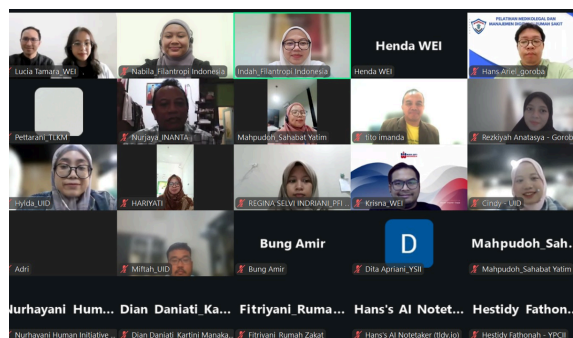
Lucia Tamara_WEI
Nabila_Filantropi Indonesia
Indah_Filantropi Indonesia
Henda WEI
Henda WEI
PELATIHAN MEDIKOLEGAL DAN MANAJEMEN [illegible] RUMAH SAKIT
Hans Alfiel_goroba
Pettarani_TLKM
Nurjaya_INANTA
Mahpudoh_Sahabat Yatim
tito imanda
Rezkiyah Anatasya - Gorob
Hylda_UID
HARIYATI
REGINA SELVI INDRIANI_PFI
Krisna_WEI
Cindy - UID
Adri
Miftah_UID
Bung Amir
Bung Amir
D
Dita Apriani_YSII
Mahpudoh_Sah...
Mahpudoh_Sahabat Yatim
Nurhayani Hum...
Nurhayani Human Initiative
Dian Daniati_Ka...
Dian Daniati_Kartini Manaka
Fitriyani_Ruma...
Fitriyani_Rumah Zakat
Hans's AI Notet...
Hans's AI Notetaker (tldv.io)
Hestidy Fathon...
Hestidy Fathonah - YPCII